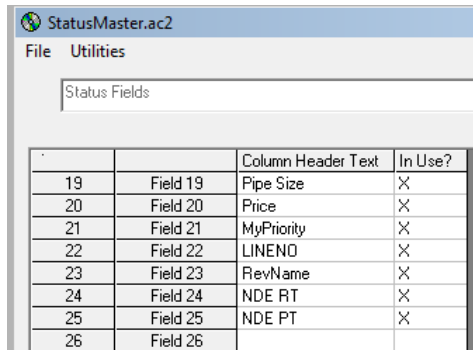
StatusMaster.ac2

File Utilities

Status Fields

| · | | Column Header Text | In Use? |
|---|---|---|---|
| 19 | Field 19 | Pipe Size | X |
| 20 | Field 20 | Price | X |
| 21 | Field 21 | MyPriority | X |
| 22 | Field 22 | LINENO | X |
| 23 | Field 23 | RevName | X |
| 24 | Field 24 | NDE RT | X |
| 25 | Field 25 | NDE PT | X |
| 26 | Field 26 | | |